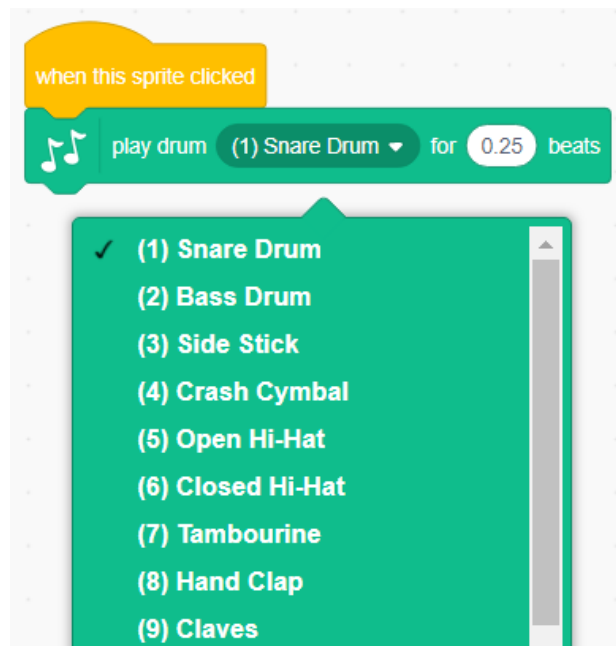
when this sprite clicked

play drum (1) Snare Drum for 0.25 beats

✓ (1) Snare Drum
(2) Bass Drum
(3) Side Stick
(4) Crash Cymbal
(5) Open Hi-Hat
(6) Closed Hi-Hat
(7) Tambourine
(8) Hand Clap
(9) Claves